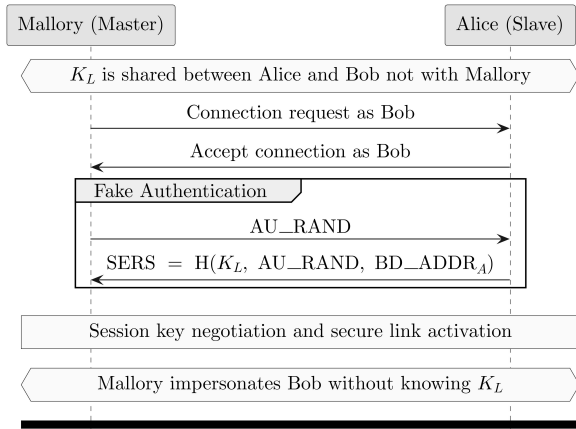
Mallory (Master)

Alice (Slave)

$K_L$ is shared between Alice and Bob not with Mallory

Connection request as Bob

Accept connection as Bob

Fake Authentication

AU_RAND

SERS = H($K_L$, AU_RAND, BD_ADDR$_A$)

Session key negotiation and secure link activation

Mallory impersonates Bob without knowing $K_L$